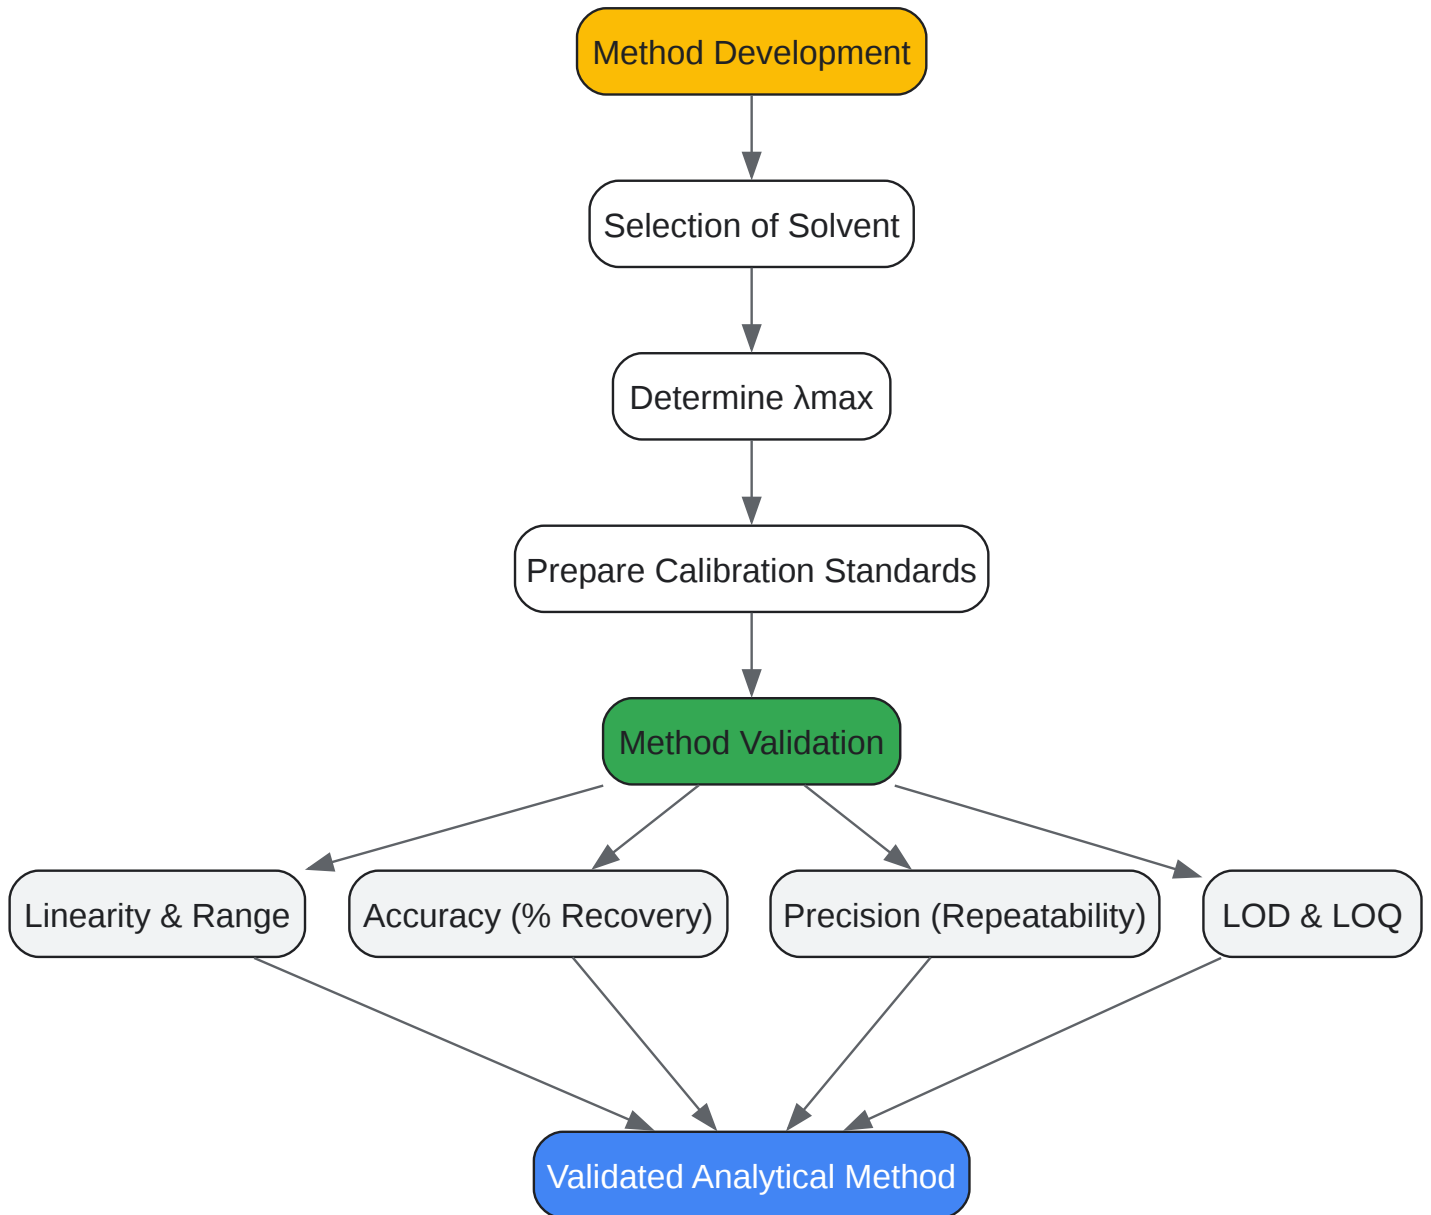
Method Development

Selection of Solvent

Determine λmax

Prepare Calibration Standards

Method Validation

Linearity & Range

Accuracy (% Recovery)

Precision (Repeatability)

LOD & LOQ

Validated Analytical Method